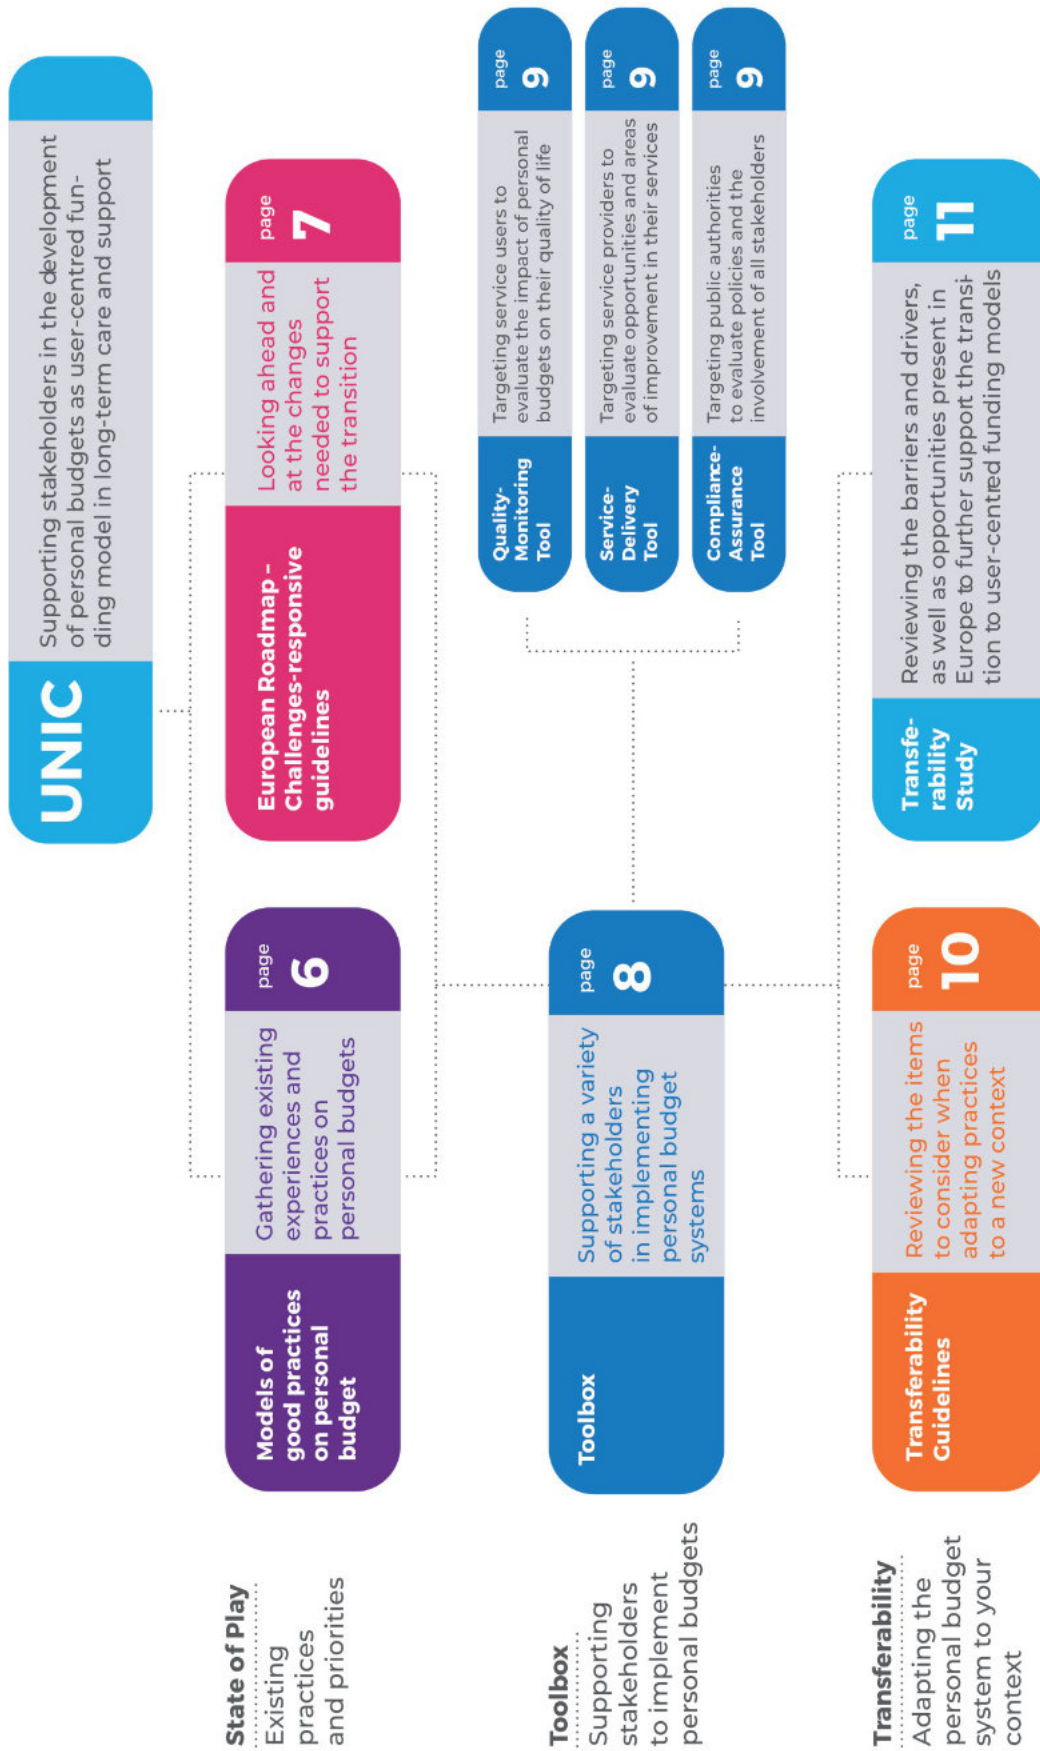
UNIC

Supporting stakeholders in the development of personal budgets as user-centred funding model in long-term care and support

State of Play
Existing practices and priorities

Models of good practices on personal budget

Gathering existing experiences and practices on personal budgets

page
6

European Roadmap - Challenges-responsive guidelines

Looking ahead and at the changes needed to support the transition

page
7

Toolbox
Supporting stakeholders to implement personal budgets

Toolbox

Supporting a variety of stakeholders in implementing personal budget systems

page
8

Quality-Monitoring Tool

Targeting service users to evaluate the impact of personal budgets on their quality of life

page
9

Service-Delivery Tool

Targeting service providers to evaluate opportunities and areas of improvement in their services

page
9

Compliance-Assurance Tool

Targeting public authorities to evaluate policies and the involvement of all stakeholders

page
9

Transferability
Adapting the personal budget system to your context

Transferability Guidelines

Reviewing the items to consider when adapting practices to a new context

page
10

Transferability Study

Reviewing the barriers and drivers, as well as opportunities present in Europe to further support the transition to user-centred funding models

page
11